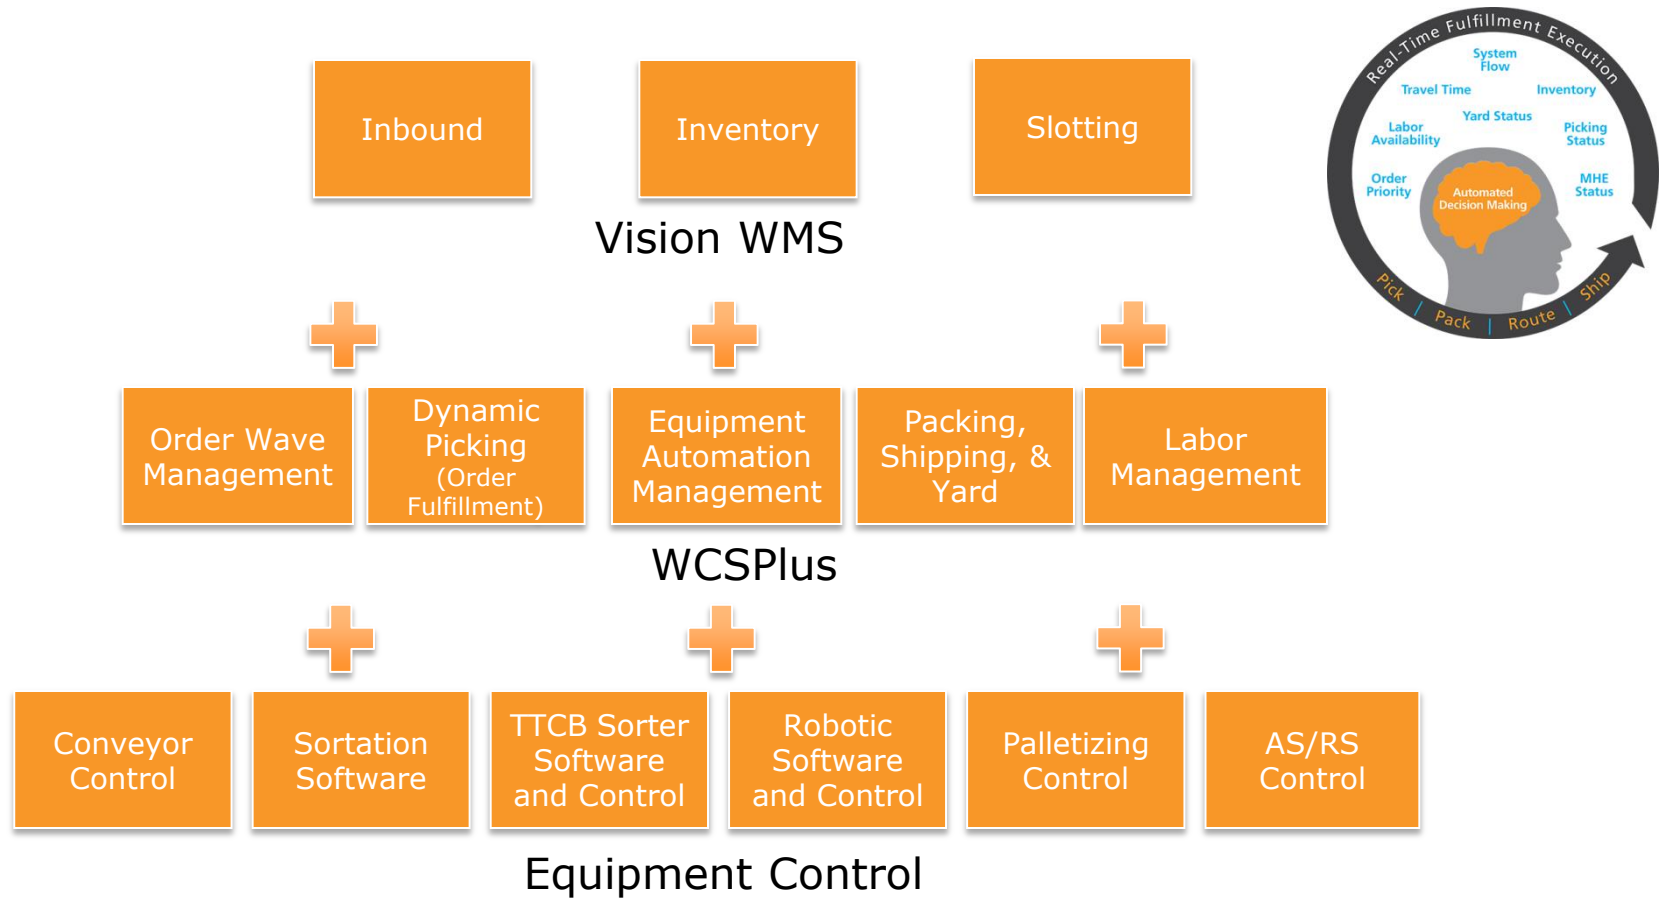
Inbound

Inventory

Slotting

Vision WMS

Real-Time Fulfillment Execution

System Flow

Travel Time

Inventory

Yard Status

Labor Availability

Picking Status

Order Priority

Automated Decision Making

MHE Status

Pick | Pack | Route | Ship

Order Wave Management

Dynamic Picking (Order Fulfillment)

Equipment Automation Management

Packing, Shipping, & Yard

Labor Management

WCSPlus

Conveyor Control

Sortation Software

TTCB Sorter Software and Control

Robotic Software and Control

Palletizing Control

AS/RS Control

Equipment Control